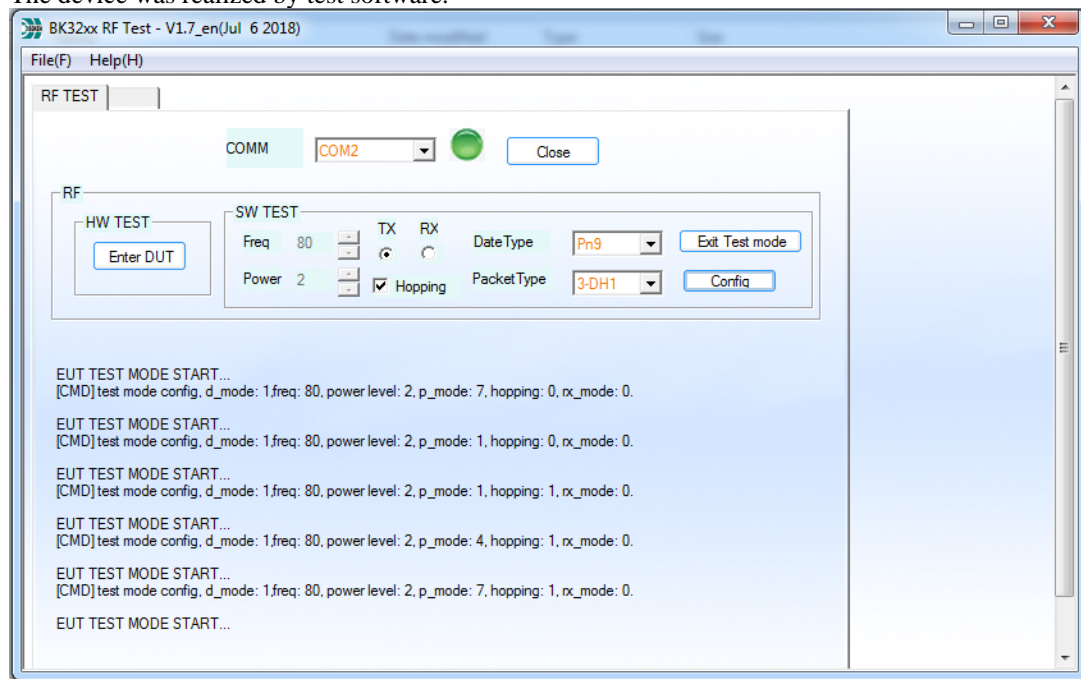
The device was realized by test software.

BK32xx RF Test - V1.7_en(Jul 6 2018)

File(F) Help(H)

RF TEST

COMM COM2 Close

RF

HW TEST

Enter DUT

SW TEST

Freq 80

Power 2

TX RX

Hopping

DateType Pn9

PacketType 3-DH1

Exit Test mode

Config

EUT TEST MODE START...
[CMD] test mode config, d_mode: 1,freq: 80, power level: 2, p_mode: 7, hopping: 0, rx_mode: 0.

EUT TEST MODE START...
[CMD] test mode config, d_mode: 1,freq: 80, power level: 2, p_mode: 1, hopping: 0, rx_mode: 0.

EUT TEST MODE START...
[CMD] test mode config, d_mode: 1,freq: 80, power level: 2, p_mode: 1, hopping: 1, rx_mode: 0.

EUT TEST MODE START...
[CMD] test mode config, d_mode: 1,freq: 80, power level: 2, p_mode: 4, hopping: 1, rx_mode: 0.

EUT TEST MODE START...
[CMD] test mode config, d_mode: 1,freq: 80, power level: 2, p_mode: 7, hopping: 1, rx_mode: 0.

EUT TEST MODE START...